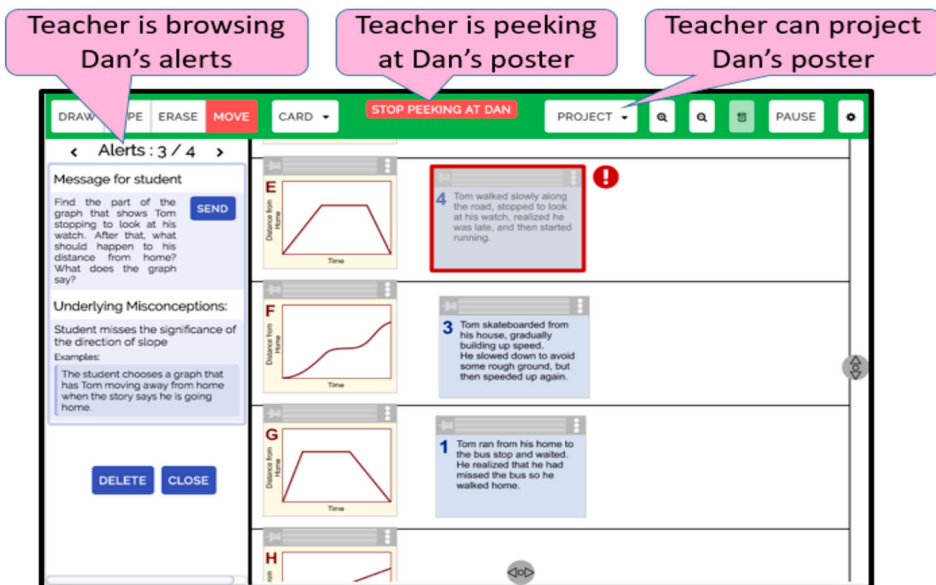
Teacher is browsing Dan's alerts

Teacher is peeking at Dan's poster

Teacher can project Dan's poster

DRAW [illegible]PE ERASE MOVE CARD STOP PEEKING AT DAN PROJECT PAUSE

‹ Alerts : 3 / 4 ›

Message for student

Find the part of the graph that shows Tom stopping to look at his watch. After that, what should happen to his distance from home? What does the graph say?

SEND

Underlying Misconceptions:

Student misses the significance of the direction of slope

Examples:

The student chooses a graph that has Tom moving away from home when the story says he is going home.

DELETE CLOSE

E

Distance from Home

Time

4 Tom walked slowly along the road, stopped to look at his watch, realized he was late, and then started running.

F

Distance from Home

Time

3 Tom skateboarded from his house, gradually building up speed. He slowed down to avoid some rough ground, but then speeded up again.

G

Distance from Home

Time

1 Tom ran from his home to the bus stop and waited. He realized that he had missed the bus so he walked home.

H